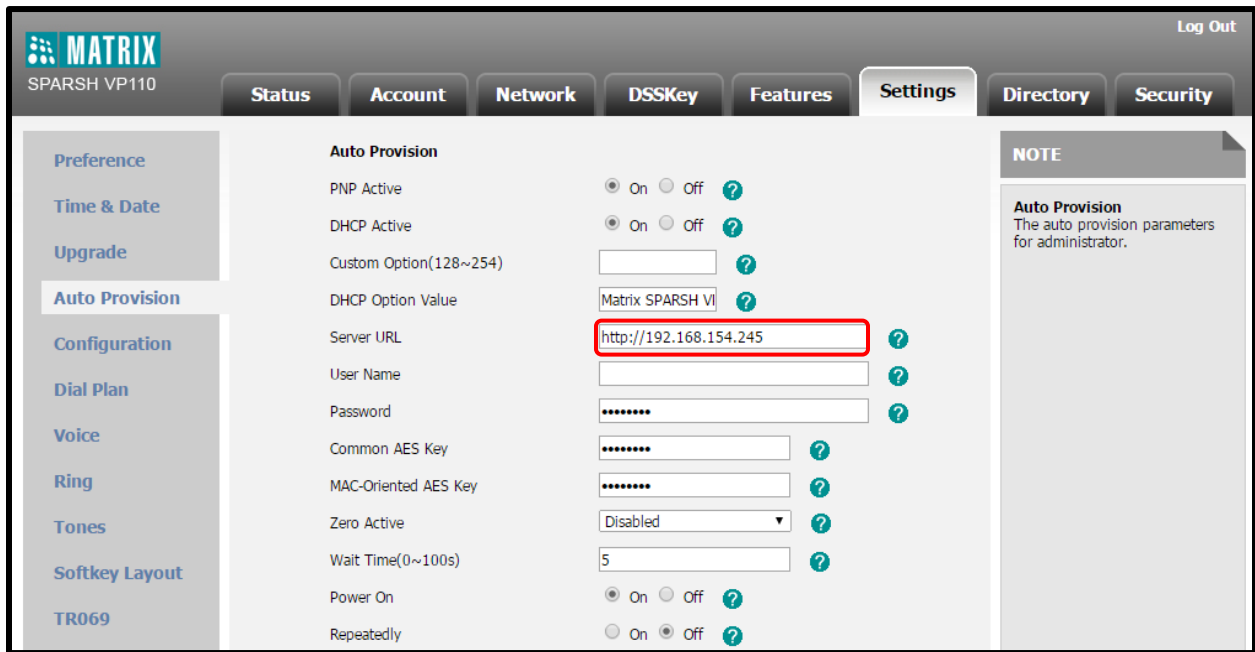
MATRIX
SPARSH VP110

Log Out

Status Account Network DSSKey Features Settings Directory Security

Preference
Time & Date
Upgrade
Auto Provision
Configuration
Dial Plan
Voice
Ring
Tones
Softkey Layout
TR069

Auto Provision

PNP Active On Off ?
DHCP Active On Off ?
Custom Option(128~254) ?
DHCP Option Value Matrix SPARSH VI ?
Server URL http://192.168.154.245 ?
User Name ?
Password •••••••• ?
Common AES Key •••••••• ?
MAC-Oriented AES Key •••••••• ?
Zero Active Disabled ?
Wait Time(0~100s) 5 ?
Power On On Off ?
Repeatedly On Off ?

NOTE

Auto Provision
The auto provision parameters for administrator.